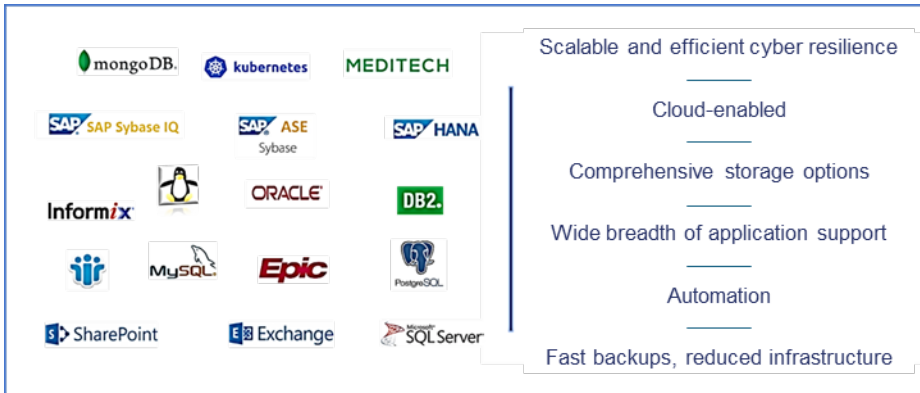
mongoDB.

kubernetes

MEDITECH

SAP SAP Sybase IQ

SAP ASE Sybase

SAP HANA

Informix

ORACLE

DB2.

MySQL

Epic

PostgreSQL

SharePoint

Exchange

Microsoft SQL Server

Scalable and efficient cyber resilience

Cloud-enabled

Comprehensive storage options

Wide breadth of application support

Automation

Fast backups, reduced infrastructure